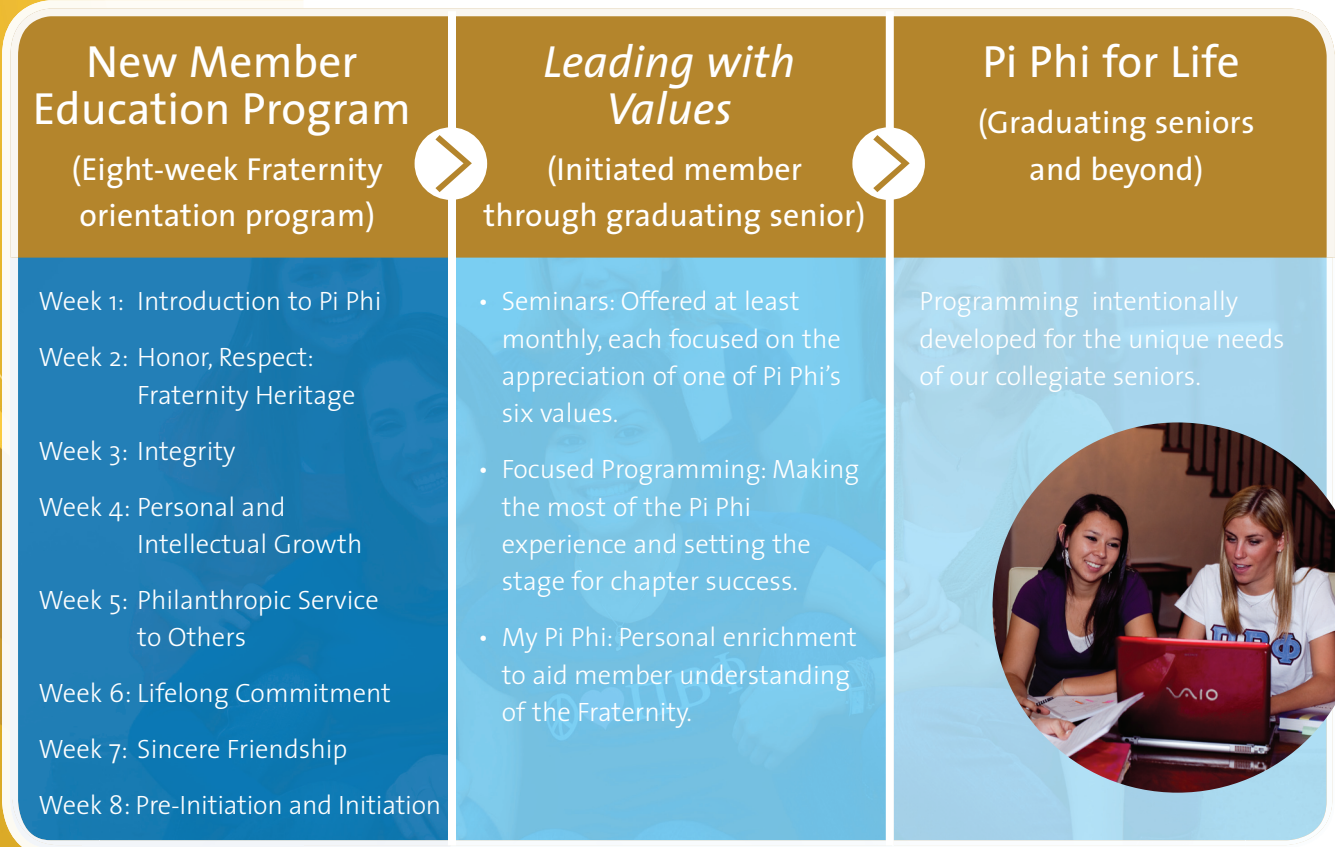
New Member Education Program

(Eight-week Fraternity orientation program)

Week 1: Introduction to Pi Phi

Week 2: Honor, Respect: Fraternity Heritage

Week 3: Integrity

Week 4: Personal and Intellectual Growth

Week 5: Philanthropic Service to Others

Week 6: Lifelong Commitment

Week 7: Sincere Friendship

Week 8: Pre-Initiation and Initiation

Leading with Values

(Initiated member through graduating senior)

• Seminars: Offered at least monthly, each focused on the appreciation of one of Pi Phi's six values.

• Focused Programming: Making the most of the Pi Phi experience and setting the stage for chapter success.

• My Pi Phi: Personal enrichment to aid member understanding of the Fraternity.

Pi Phi for Life

(Graduating seniors and beyond)

Programming intentionally developed for the unique needs of our collegiate seniors.

ΠΒΦ

VAIO